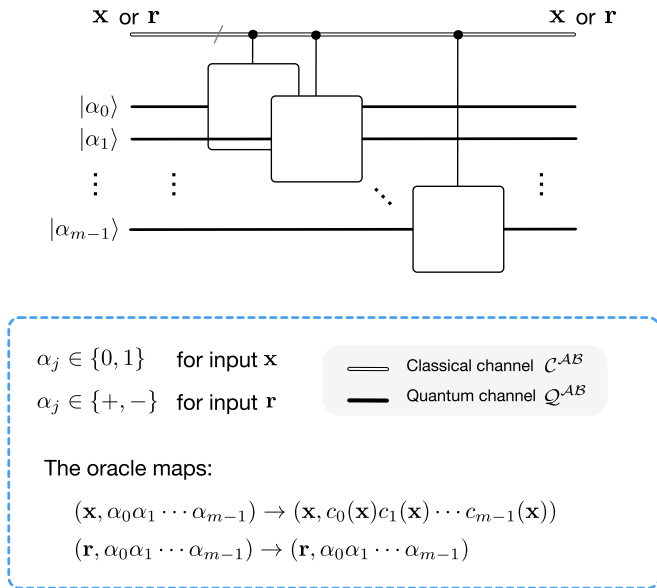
$\mathbf{x}$ or $\mathbf{r}$

$\mathbf{x}$ or $\mathbf{r}$

$|\alpha_0\rangle$

$|\alpha_1\rangle$

$\vdots$

$|\alpha_{m-1}\rangle$

$\alpha_j \in \{0,1\}$ for input $\mathbf{x}$

$\alpha_j \in \{+,-\}$ for input $\mathbf{r}$

Classical channel $\mathcal{C}^{\mathcal{AB}}$

Quantum channel $\mathcal{Q}^{\mathcal{AB}}$

The oracle maps:

$(\mathbf{x}, \alpha_0\alpha_1\cdots\alpha_{m-1}) \rightarrow (\mathbf{x}, c_0(\mathbf{x})c_1(\mathbf{x})\cdots c_{m-1}(\mathbf{x}))$

$(\mathbf{r}, \alpha_0\alpha_1\cdots\alpha_{m-1}) \rightarrow (\mathbf{r}, \alpha_0\alpha_1\cdots\alpha_{m-1})$